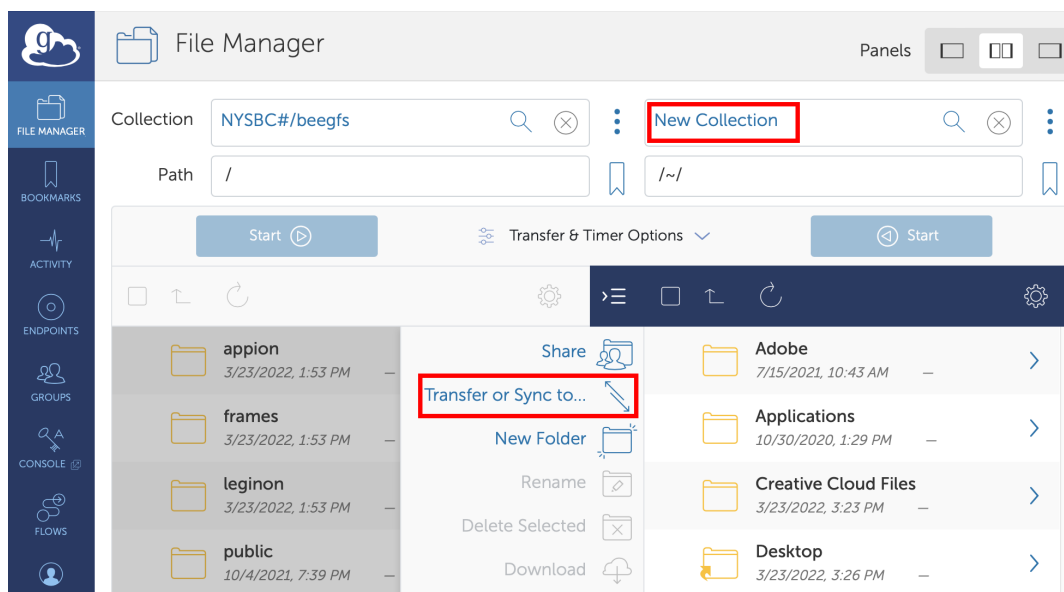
FILE MANAGER

BOOKMARKS

ACTIVITY

ENDPOINTS

GROUPS

CONSOLE

FLOWS

File Manager

Panels

Collection NYSBC#/beegfs

New Collection

Path /

/~/

Start

Transfer & Timer Options

Start

appion
3/23/2022, 1:53 PM —

frames
3/23/2022, 1:53 PM —

leginon
3/23/2022, 1:53 PM —

public
10/4/2021, 7:39 PM —

Share

Transfer or Sync to...

New Folder

Rename

Delete Selected

Download

Adobe
7/15/2021, 10:43 AM —

Applications
10/30/2020, 1:29 PM —

Creative Cloud Files
3/23/2022, 3:23 PM —

Desktop
3/23/2022, 3:26 PM —